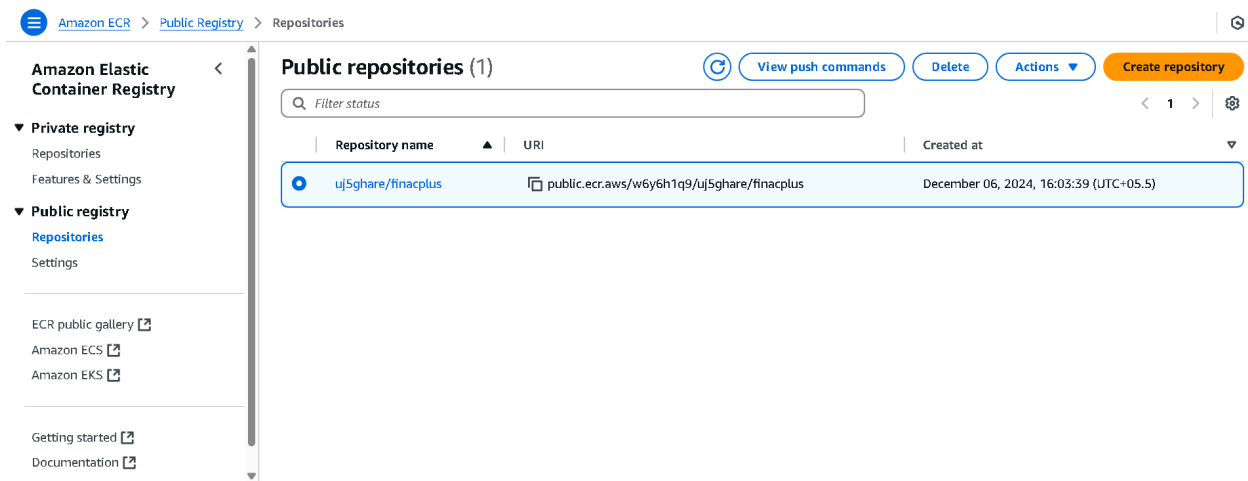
Amazon ECR > Public Registry > Repositories

Amazon Elastic Container Registry

Private registry
Repositories
Features & Settings

Public registry
Repositories
Settings

ECR public gallery
Amazon ECS
Amazon EKS

Getting started
Documentation

Public repositories (1)

View push commands
Delete
Actions
Create repository

Filter status

1

| Repository name | URI | Created at |
|---|---|---|
| uj5ghare/finacplus | public.ecr.aws/w6y6h1q9/uj5ghare/finacplus | December 06, 2024, 16:03:39 (UTC+05.5) |